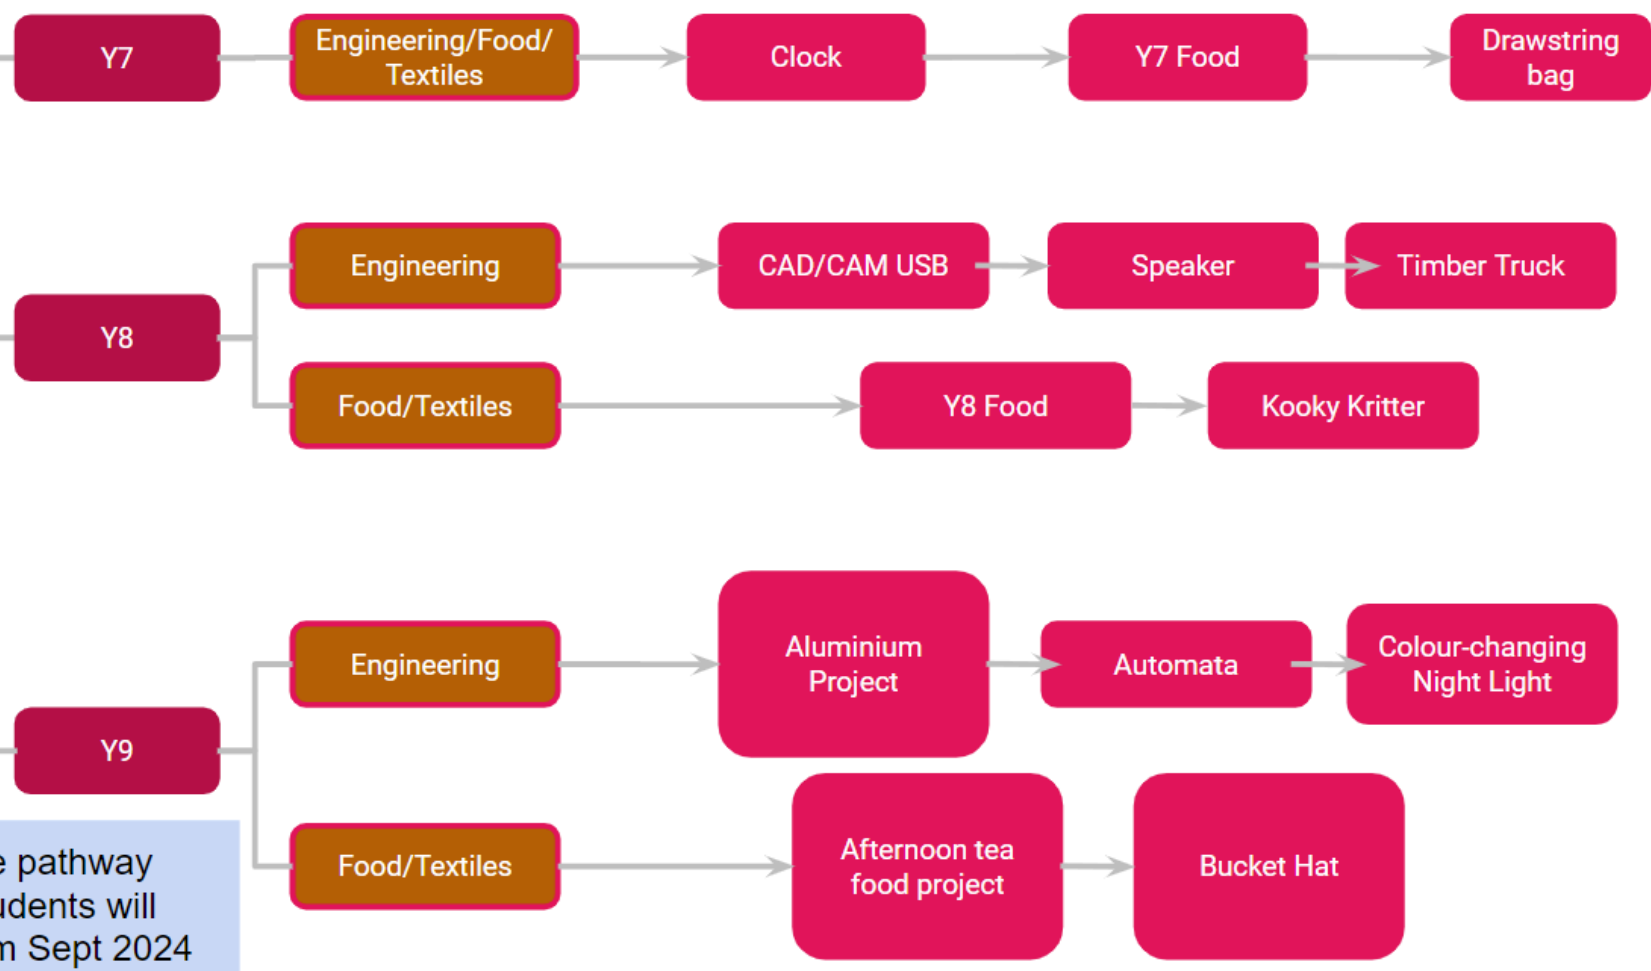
Y7

Engineering/Food/ Textiles

Clock

Y7 Food

Drawstring bag

Y8

Engineering

CAD/CAM USB

Speaker

Timber Truck

Food/Textiles

Y8 Food

Kooky Kritter

Y9

Engineering

Aluminium Project

Automata

Colour-changing Night Light

Food/Textiles

Afternoon tea food project

Bucket Hat

e pathway
idents will
n Sept 2024